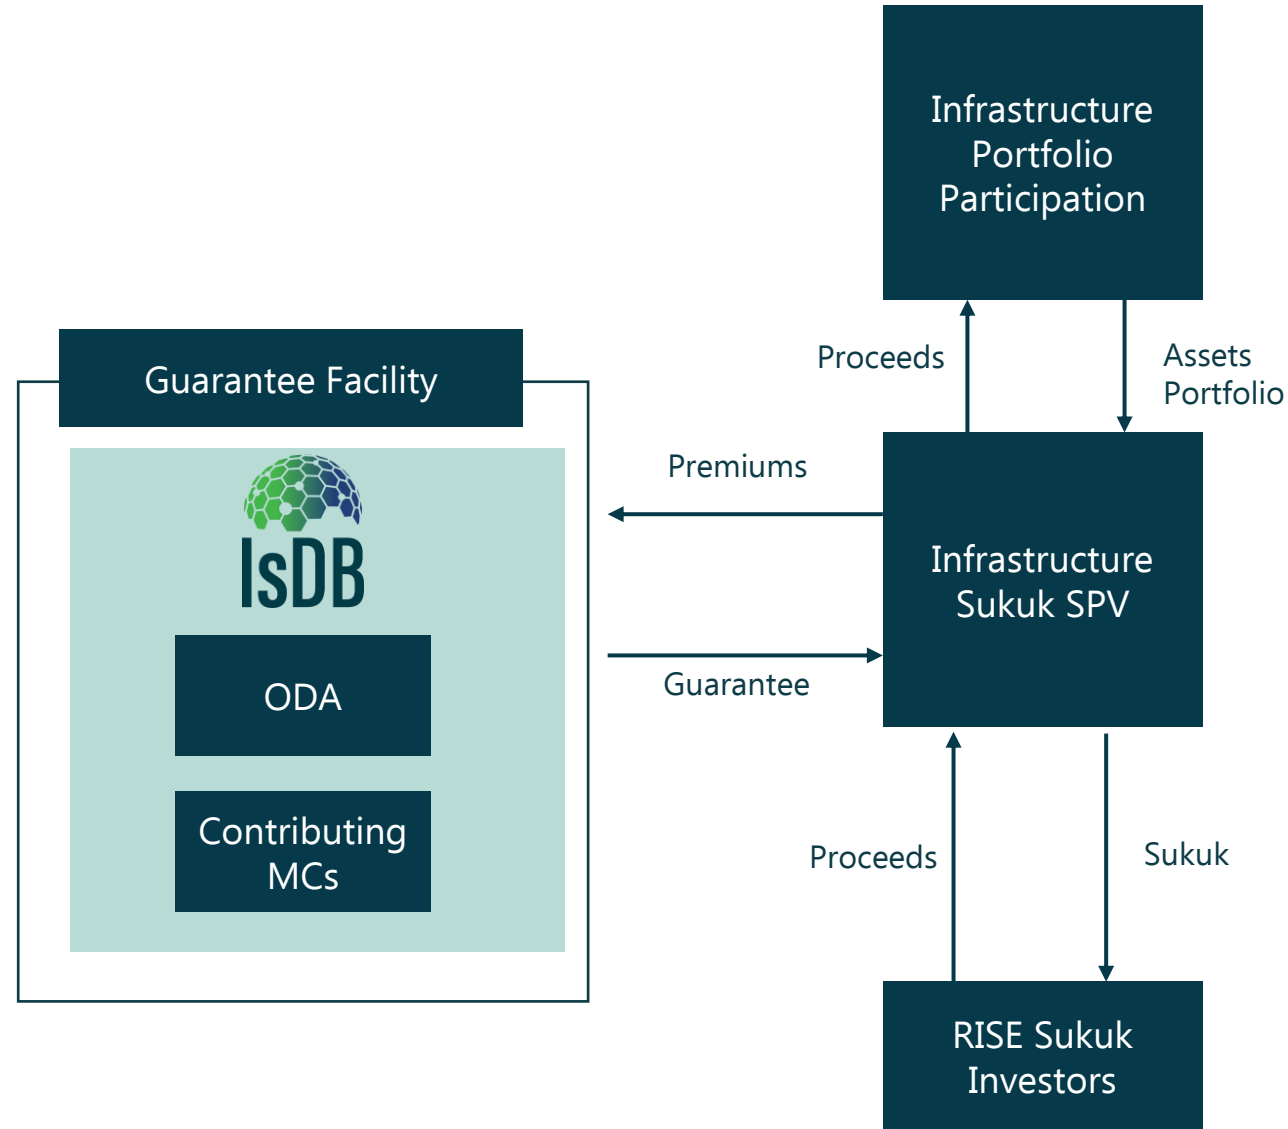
Infrastructure Portfolio Participation

Proceeds

Assets Portfolio

Guarantee Facility

IsDB

ODA

Contributing MCs

Premiums

Guarantee

Infrastructure Sukuk SPV

Proceeds

Sukuk

RISE Sukuk Investors